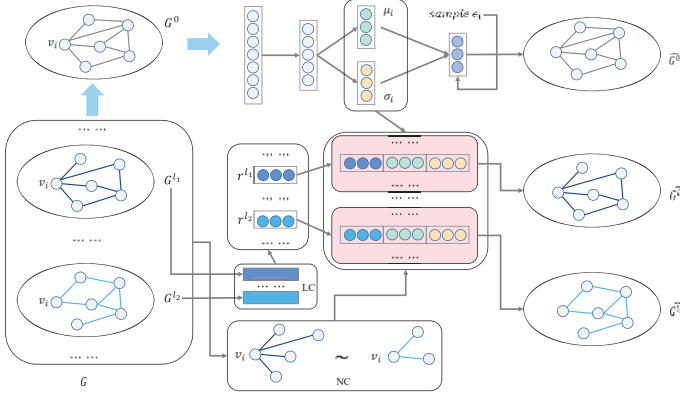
$v_i$ $G^0$

$\mu_i$

$\sigma_i$

sample $\epsilon_t$

$\widehat{G^0}$

$\cdots$ $\cdots$

$v_i$ $G^{l_1}$

$\cdots$ $\cdots$

$v_i$ $G^{l_2}$

$\cdots$ $\cdots$

$G$

$\cdots$ $\cdots$

$r^{l_1}$

$\cdots$ $\cdots$

$r^{l_2}$

$\cdots$ $\cdots$

$\cdots$ $\cdots$

$\cdots$ $\cdots$

$\cdots$ $\cdots$

$\cdots$ $\cdots$

$\widehat{G^{l_1}}$

$\widehat{G^{l_2}}$

$\cdots$ $\cdots$

LC

$v_i$ $\sim$ $v_i$

NC